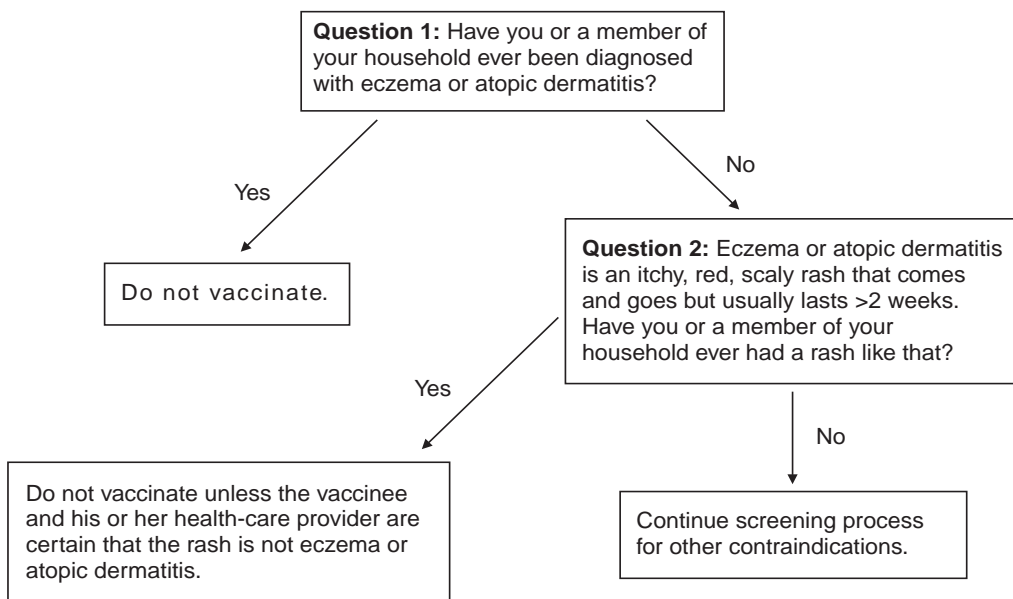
**Question 1:** Have you or a member of your household ever been diagnosed with eczema or atopic dermatitis?

Yes

No

Do not vaccinate.

**Question 2:** Eczema or atopic dermatitis is an itchy, red, scaly rash that comes and goes but usually lasts >2 weeks. Have you or a member of your household ever had a rash like that?

Yes

No

Do not vaccinate unless the vaccinee and his or her health-care provider are certain that the rash is not eczema or atopic dermatitis.

Continue screening process for other contraindications.